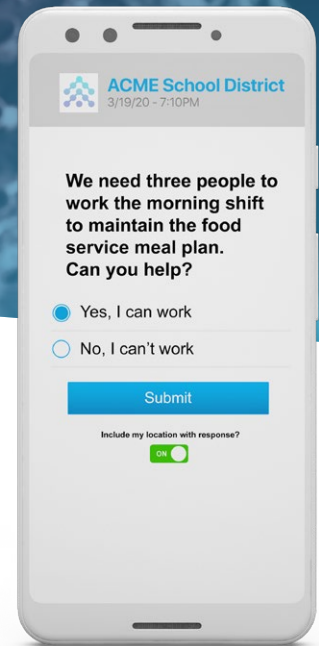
ACME School District
3/19/20 - 7:10PM

We need three people to work the morning shift to maintain the food service meal plan.
Can you help?

Yes, I can work

No, I can't work

Submit

Include my location with response?

ON